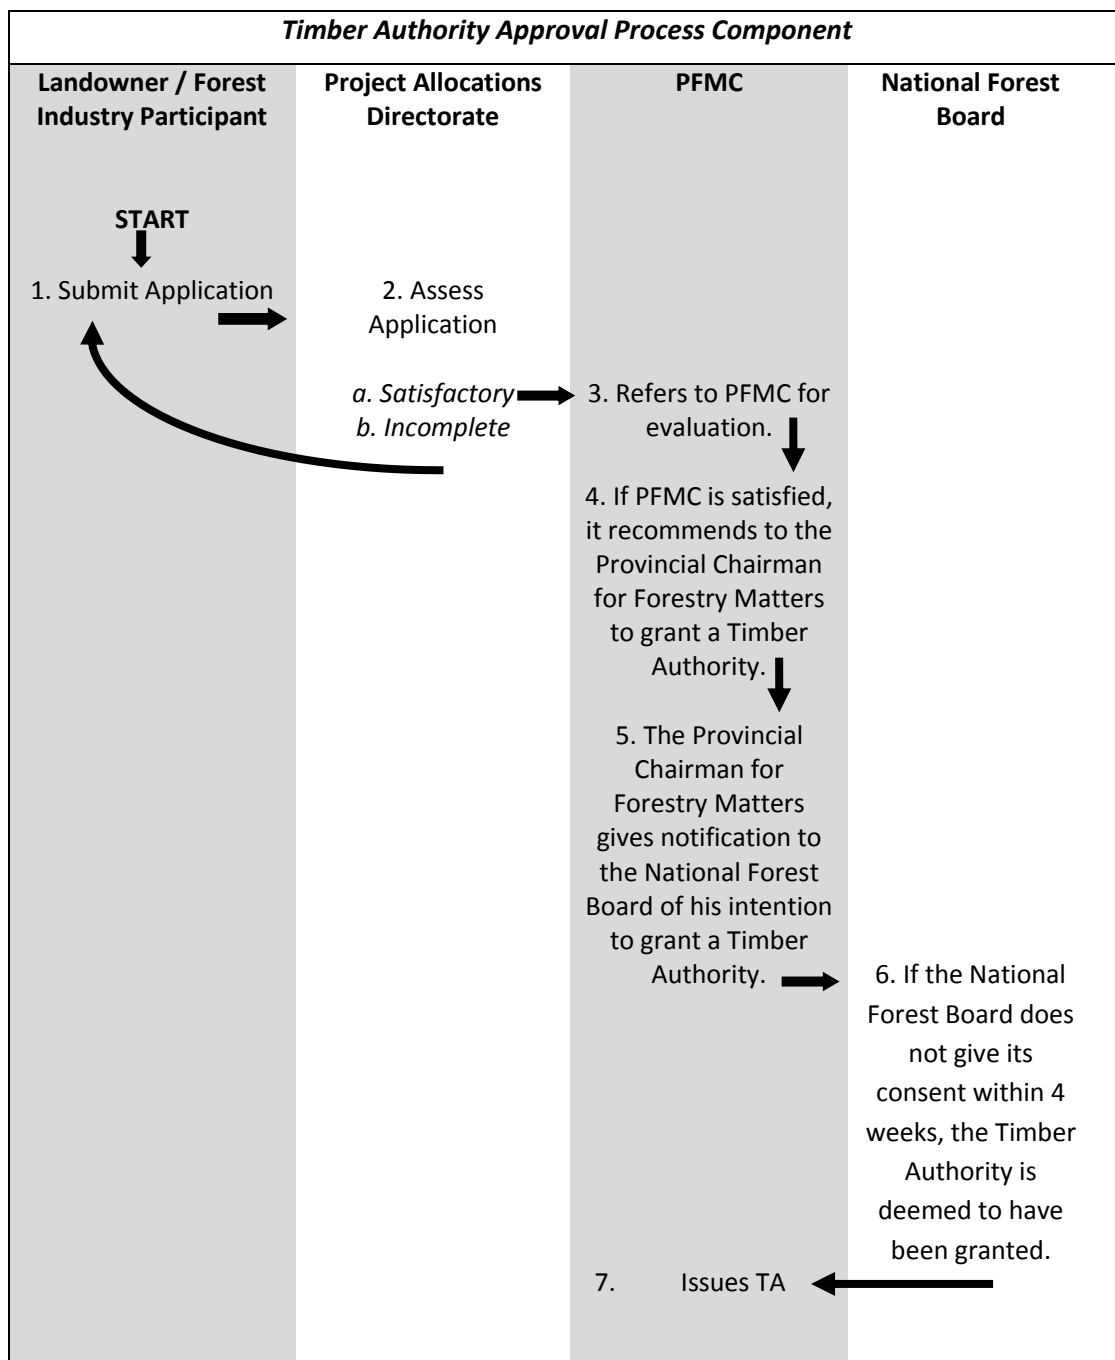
*Timber Authority Approval Process Component*

**Landowner / Forest Industry Participant**

**Project Allocations Directorate**

**PFMC**

**National Forest Board**

**START**

1. Submit Application

2. Assess Application

*a. Satisfactory*

*b. Incomplete*

3. Refers to PFMC for evaluation.

4. If PFMC is satisfied, it recommends to the Provincial Chairman for Forestry Matters to grant a Timber Authority.

5. The Provincial Chairman for Forestry Matters gives notification to the National Forest Board of his intention to grant a Timber Authority.

6. If the National Forest Board does not give its consent within 4 weeks, the Timber Authority is deemed to have been granted.

7. Issues TA